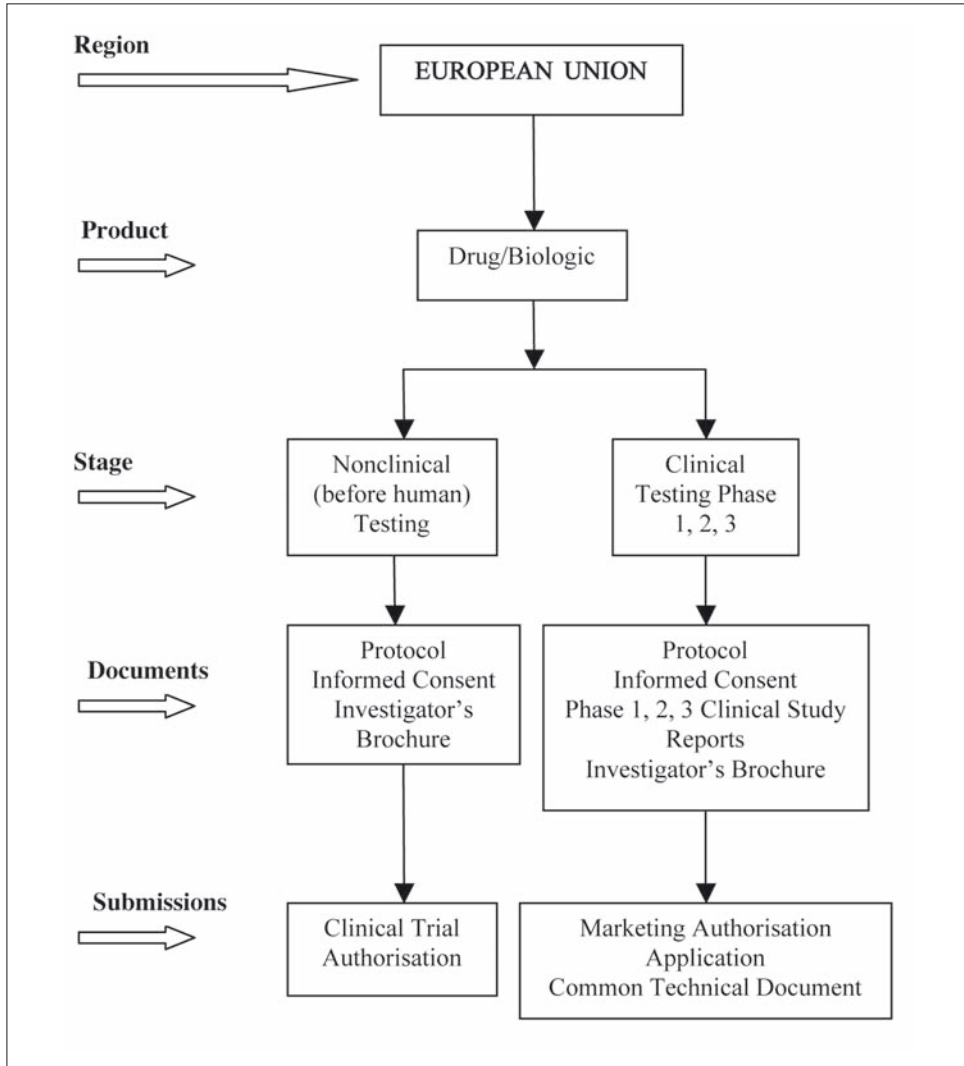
Region

EUROPEAN UNION

Product

Drug/Biologic

Stage

Nonclinical (before human) Testing

Clinical Testing Phase 1, 2, 3

Documents

Protocol
Informed Consent
Investigator's Brochure

Protocol
Informed Consent
Phase 1, 2, 3 Clinical Study Reports
Investigator's Brochure

Submissions

Clinical Trial Authorisation

Marketing Authorisation Application
Common Technical Document